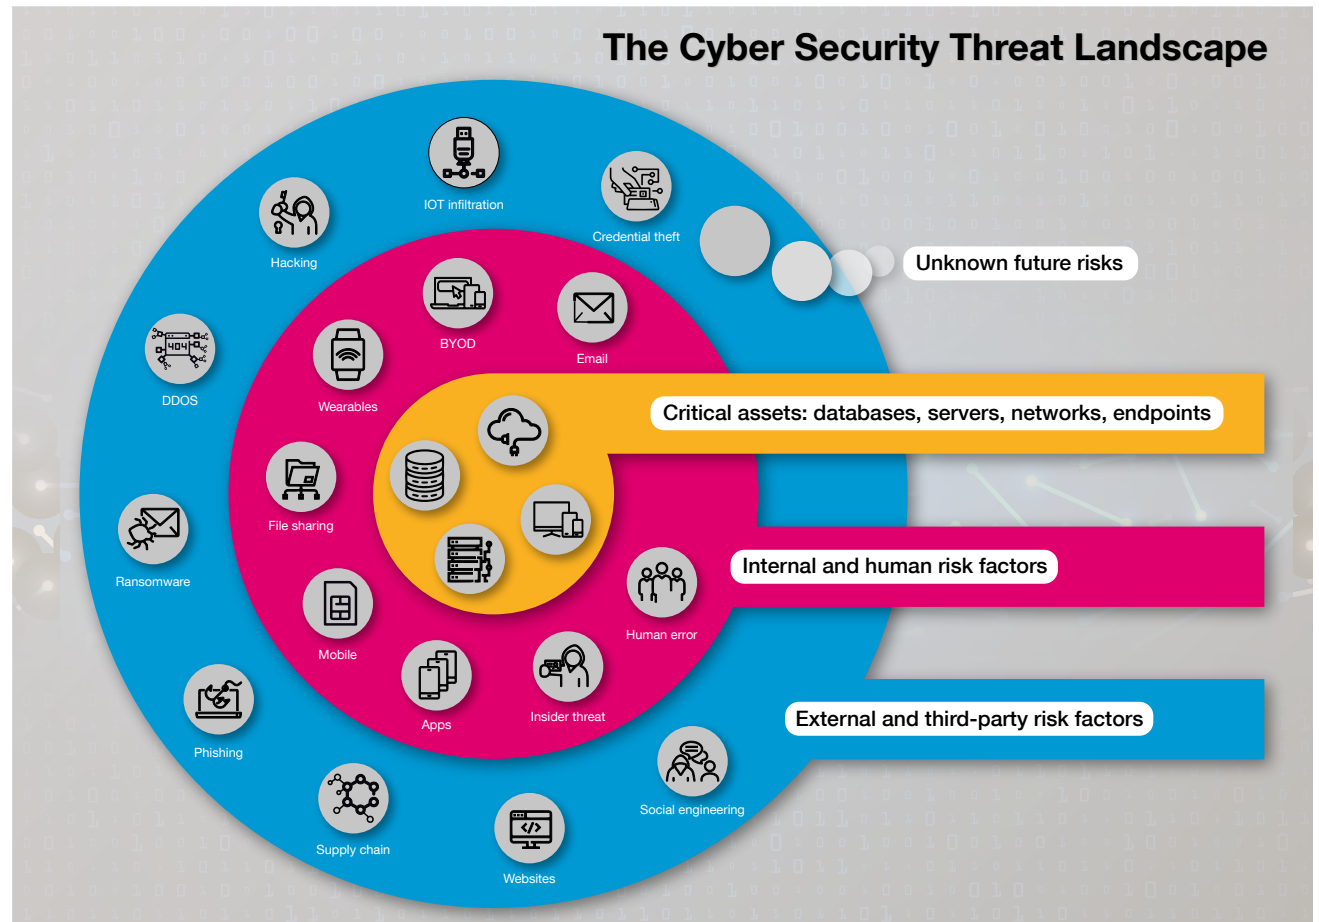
The Cyber Security Threat Landscape

IOT infiltration

Credential theft

Hacking

Unknown future risks

DDOS

BYOD

Email

Wearables

Critical assets: databases, servers, networks, endpoints

File sharing

Ransomware

Internal and human risk factors

Human error

Mobile

Apps

Insider threat

Phishing

External and third-party risk factors

Social engineering

Supply chain

Websites